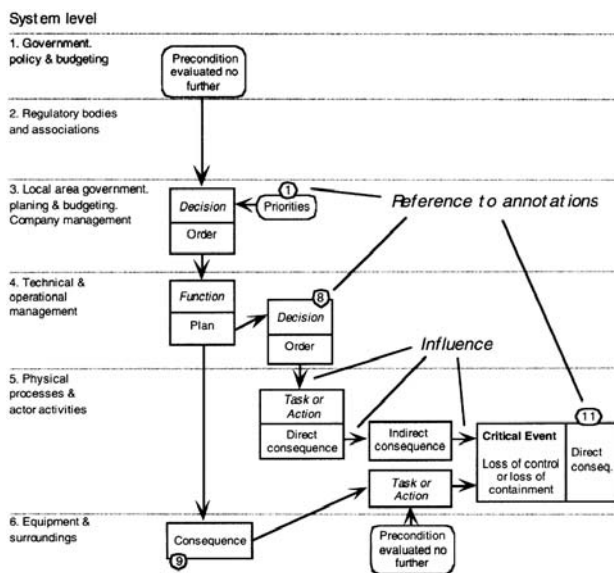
System level

1. Government. policy & budgeting

Precondition evaluated no further

2. Regulatory bodies and associations

3. Local area government. planing & budgeting. Company management

Decision

Order

1

Priorities

Reference to annotations

4. Technical & operational management

Function

Plan

8

Decision

Order

Influence

5. Physical processes & actor activities

Task or Action

Direct consequence

Indirect consequence

11

Critical Event

Loss of control or loss of containment

Direct conseq.

6. Equipment & surroundings

Consequence

9

Task or Action

Precondition evaluated no further